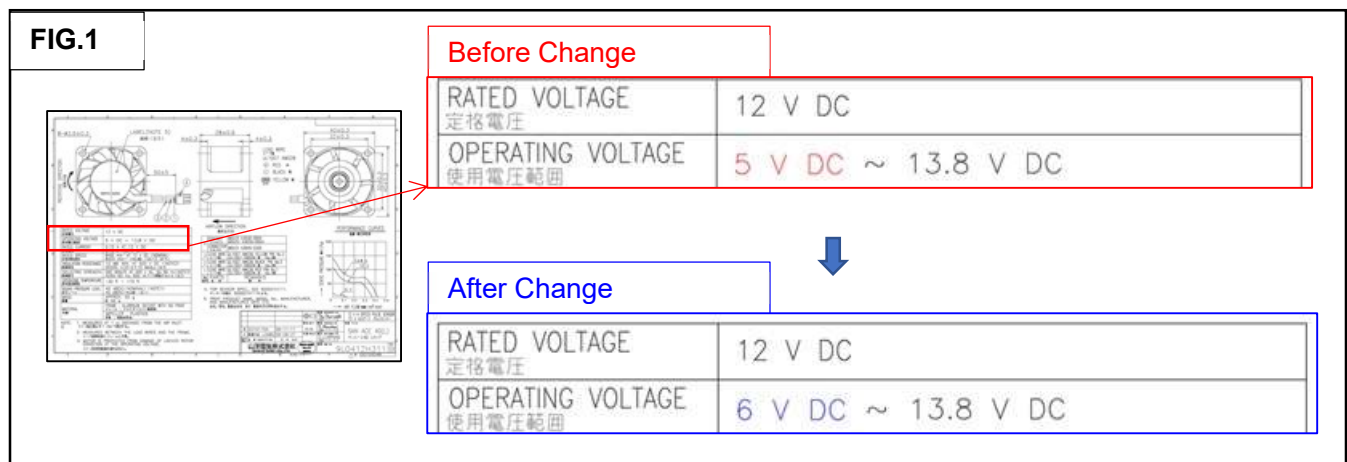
FIG.1

Before Change

| RATED VOLTAGE 定格電圧 | 12 V DC |
|---|---|
| OPERATING VOLTAGE 使用電圧範囲 | 5 V DC ~ 13.8 V DC |

After Change

| RATED VOLTAGE 定格電圧 | 12 V DC |
|---|---|
| OPERATING VOLTAGE 使用電圧範囲 | 6 V DC ~ 13.8 V DC |